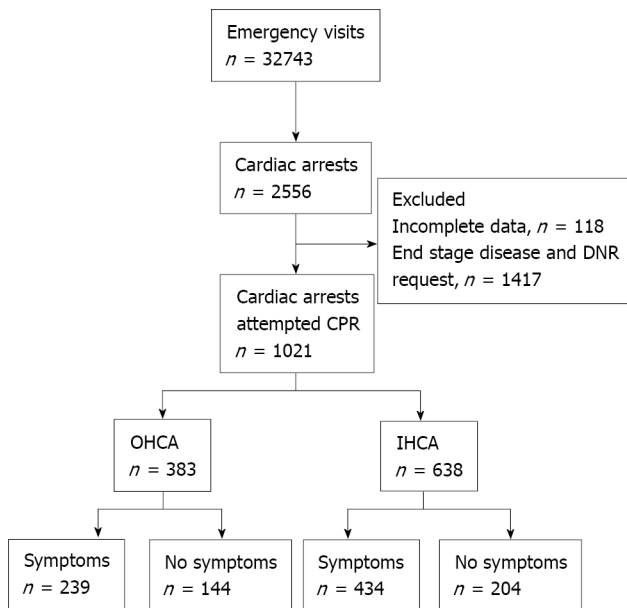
Emergency visits
$n$ = 32743

Cardiac arrests
$n$ = 2556

Excluded
Incomplete data, $n$ = 118
End stage disease and DNR request, $n$ = 1417

Cardiac arrests attempted CPR
$n$ = 1021

OHCA
$n$ = 383

IHCA
$n$ = 638

Symptoms
$n$ = 239

No symptoms
$n$ = 144

Symptoms
$n$ = 434

No symptoms
$n$ = 204